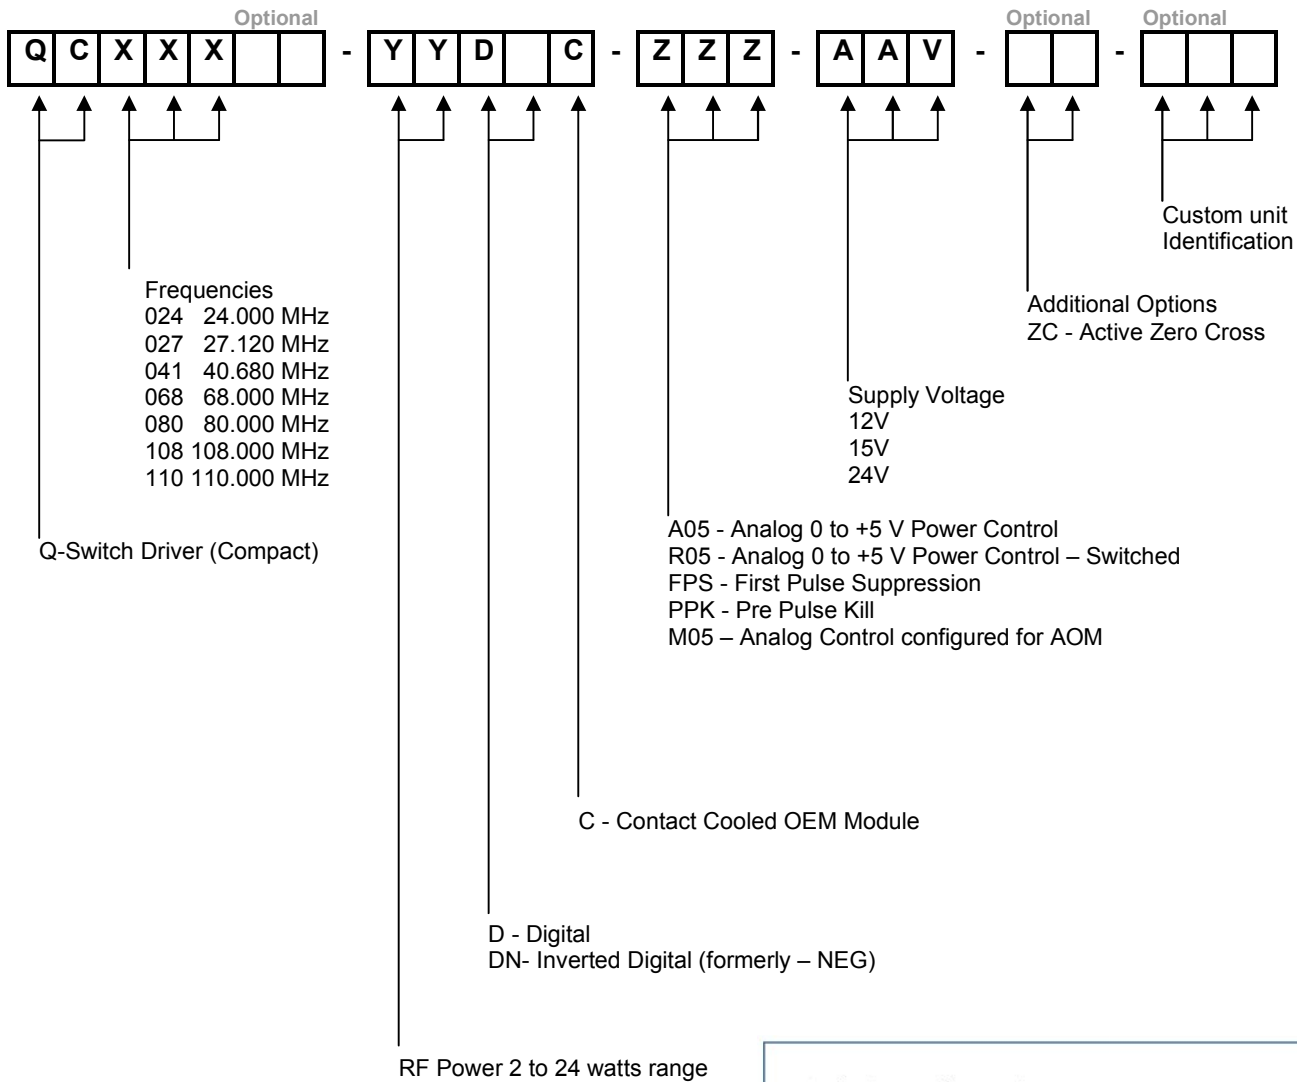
Optional

| Q | C | X | X | X | | |
|---|---|---|---|---|---|---|

-

| Y | Y | D | | C |
|---|---|---|---|---|

-

| Z | Z | Z |
|---|---|---|

-

| A | A | V |
|---|---|---|

-

Optional

| | |
|---|---|

-

Optional

| | | |
|---|---|---|

Custom unit Identification

Additional Options
ZC - Active Zero Cross

Frequencies
024 24.000 MHz
027 27.120 MHz
041 40.680 MHz
068 68.000 MHz
080 80.000 MHz
108 108.000 MHz
110 110.000 MHz

Supply Voltage
12V
15V
24V

Q-Switch Driver (Compact)

A05 - Analog 0 to +5 V Power Control
R05 - Analog 0 to +5 V Power Control – Switched
FPS - First Pulse Suppression
PPK - Pre Pulse Kill
M05 – Analog Control configured for AOM

C - Contact Cooled OEM Module

D - Digital
DN- Inverted Digital (formerly – NEG)

RF Power 2 to 24 watts range